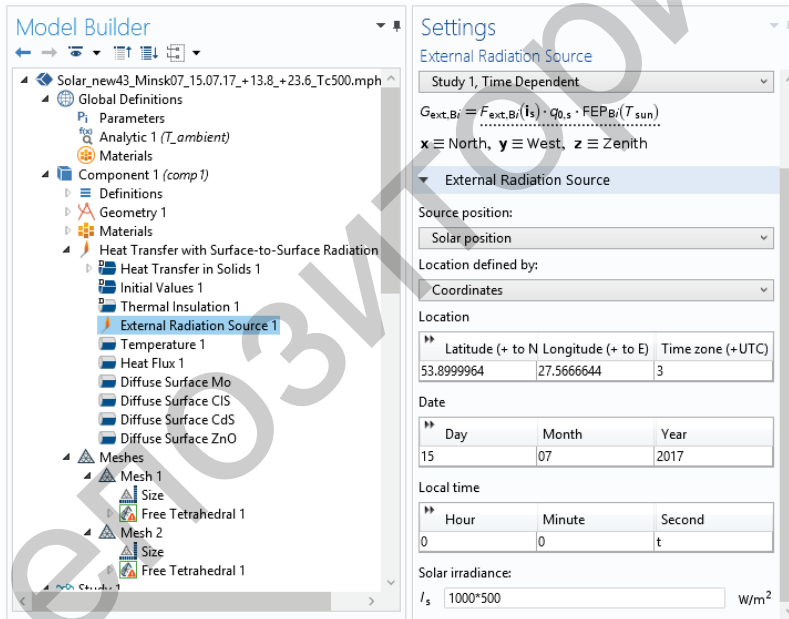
Model Builder

Solar_new43_Minsk07_15.07.17_+13.8_+23.6_Tc500.mph
Global Definitions
Parameters
Analytic 1 (T_ambient)
Materials
Component 1 (comp1)
Definitions
Geometry 1
Materials
Heat Transfer with Surface-to-Surface Radiation
Heat Transfer in Solids 1
Initial Values 1
Thermal Insulation 1
External Radiation Source 1
Temperature 1
Heat Flux 1
Diffuse Surface Mo
Diffuse Surface CIS
Diffuse Surface CdS
Diffuse Surface ZnO
Meshes
Mesh 1
Size
Free Tetrahedral 1
Mesh 2
Size
Free Tetrahedral 1
Study 1

Settings
External Radiation Source
Study 1, Time Dependent
$G_{ext,Bi} = F_{ext,Bi}(\mathbf{i}_s) \cdot q_{0,s} \cdot FEP_{Bi}(T_{sun})$
$\mathbf{x} \equiv$ North, $\mathbf{y} \equiv$ West, $\mathbf{z} \equiv$ Zenith
External Radiation Source
Source position:
Solar position
Location defined by:
Coordinates
Location

| Latitude (+ to N | Longitude (+ to E) | Time zone (+UTC) |
|---|---|---|
| 53.8999964 | 27.5666644 | 3 |

Date

| Day | Month | Year |
|---|---|---|
| 15 | 07 | 2017 |

Local time

| Hour | Minute | Second |
|---|---|---|
| 0 | 0 | t |

Solar irradiance:
$I_s$ 1000*500 W/m$^2$